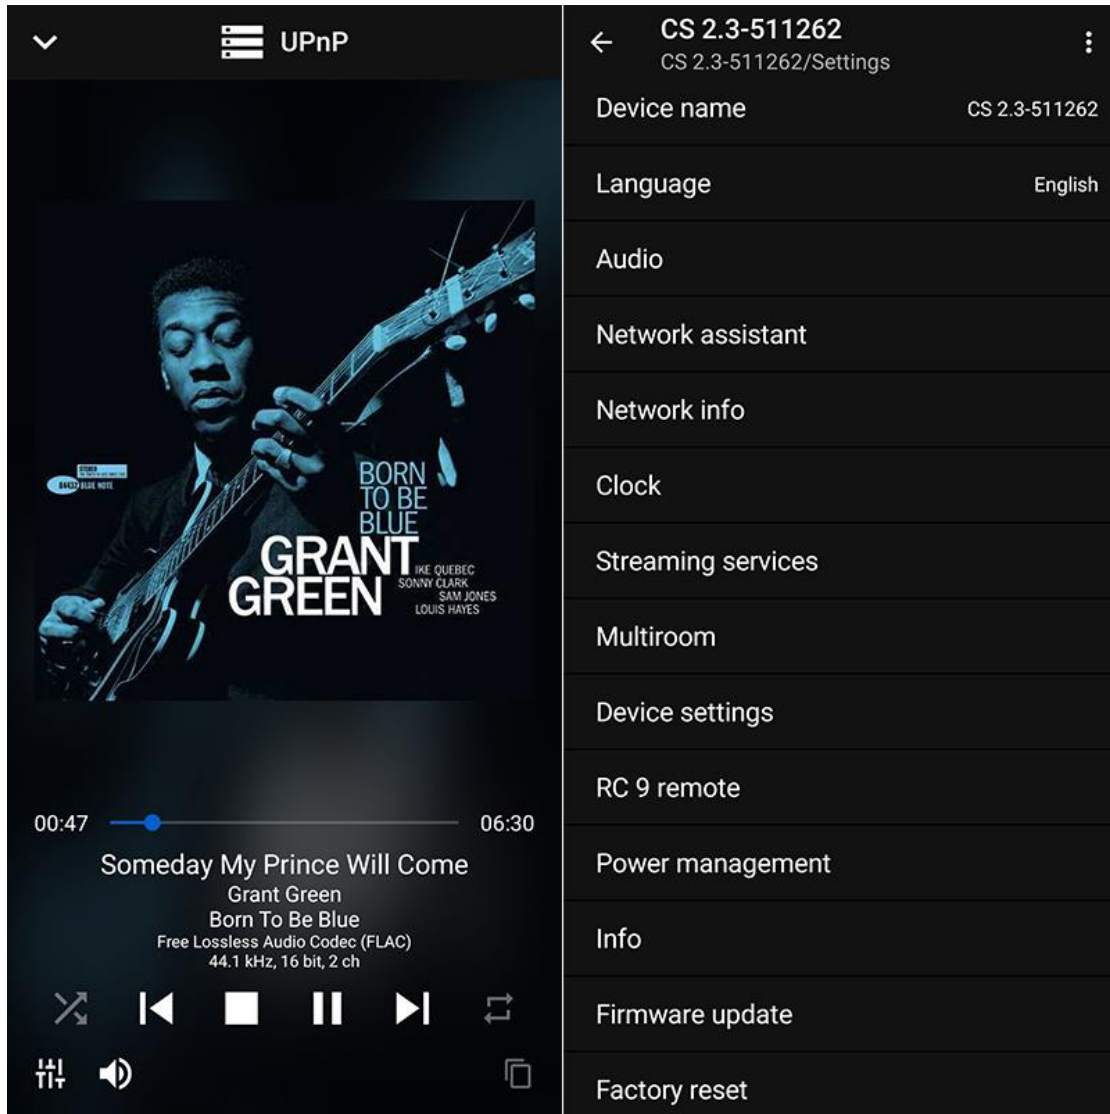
UPnP

STEREO
84432 BLUE NOTE

BORN TO BE BLUE

GRANT GREEN

IKE QUEBEC
SONNY CLARK
SAM JONES
LOUIS HAYES

00:47 06:30

Someday My Prince Will Come
Grant Green
Born To Be Blue
Free Lossless Audio Codec (FLAC)
44.1 kHz, 16 bit, 2 ch

CS 2.3-511262
CS 2.3-511262/Settings

Device name CS 2.3-511262

Language English

Audio

Network assistant

Network info

Clock

Streaming services

Multiroom

Device settings

RC 9 remote

Power management

Info

Firmware update

Factory reset